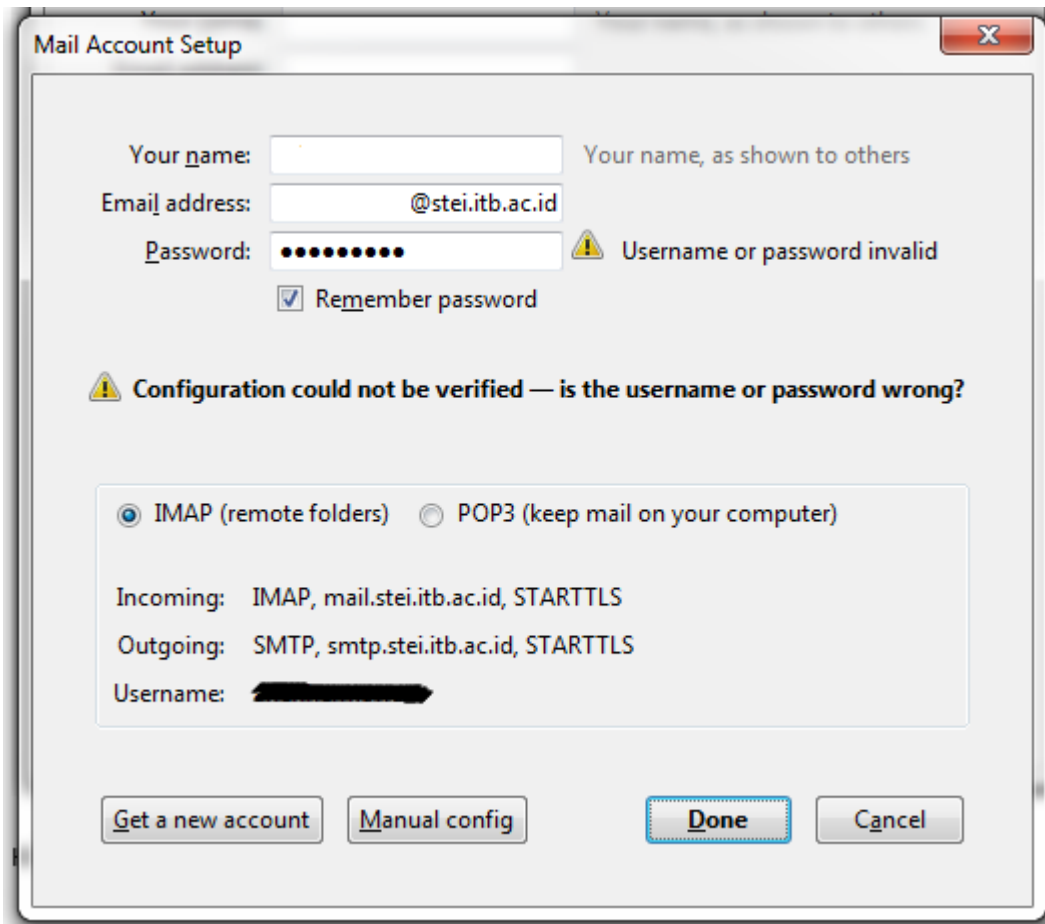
Mail Account Setup

Your name:
Your name, as shown to others

Email address: @stei.itb.ac.id

Password: ●●●●●●●●● Username or password invalid

Remember password

Configuration could not be verified — is the username or password wrong?

IMAP (remote folders) POP3 (keep mail on your computer)

Incoming: IMAP, mail.stei.itb.ac.id, STARTTLS

Outgoing: SMTP, smtp.stei.itb.ac.id, STARTTLS

Username: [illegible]

Get a new account Manual config Done Cancel